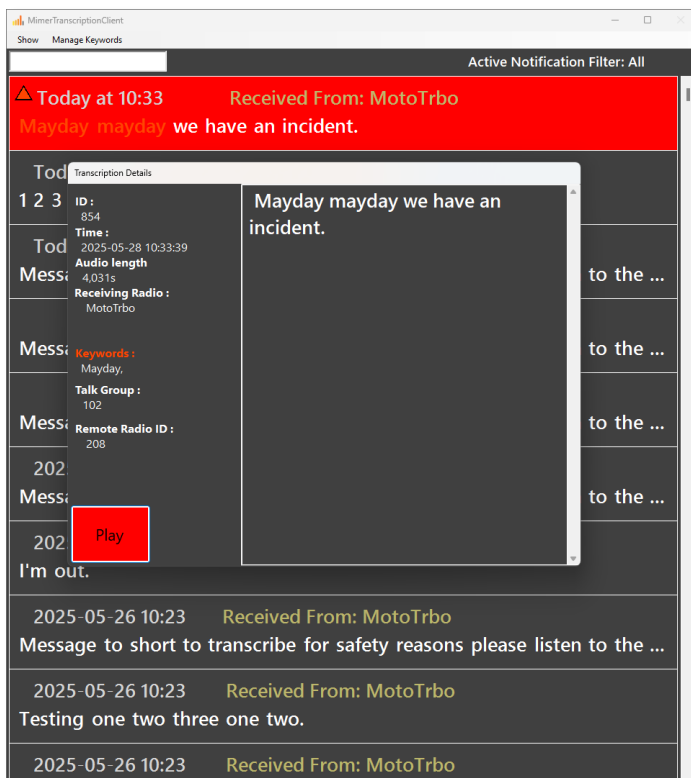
MimerTranscriptionClient

Show Manage Keywords

Active Notification Filter: All

Today at 10:33 Received From: MotoTrbo

Mayday mayday we have an incident.

Tod

1 2 3

Tod

Messa to the ...

Messa to the ...

Messa to the ...

202

Messa to the ...

202

I'm out.

Transcription Details

ID :
854

Time :
2025-05-28 10:33:39

Audio length
4,031s

Receiving Radio :
MotoTrbo

Keywords :
Mayday,

Talk Group :
102

Remote Radio ID :
208

Play

Mayday mayday we have an incident.

2025-05-26 10:23 Received From: MotoTrbo

Message to short to transcribe for safety reasons please listen to the ...

2025-05-26 10:23 Received From: MotoTrbo

Testing one two three one two.

2025-05-26 10:23 Received From: MotoTrbo